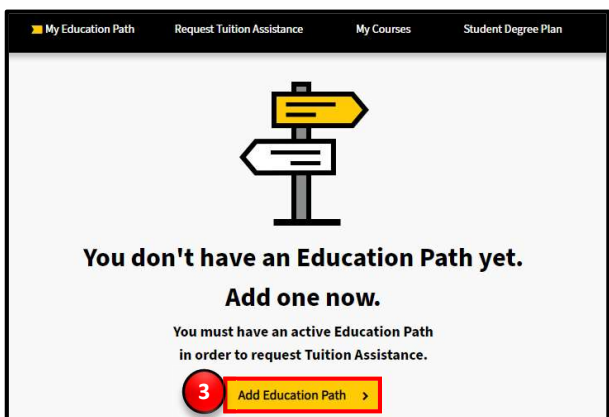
My Education Path Request Tuition Assistance My Courses Student Degree Plan

You don't have an Education Path yet.

Add one now.

You must have an active Education Path in order to request Tuition Assistance.

3

Add Education Path >